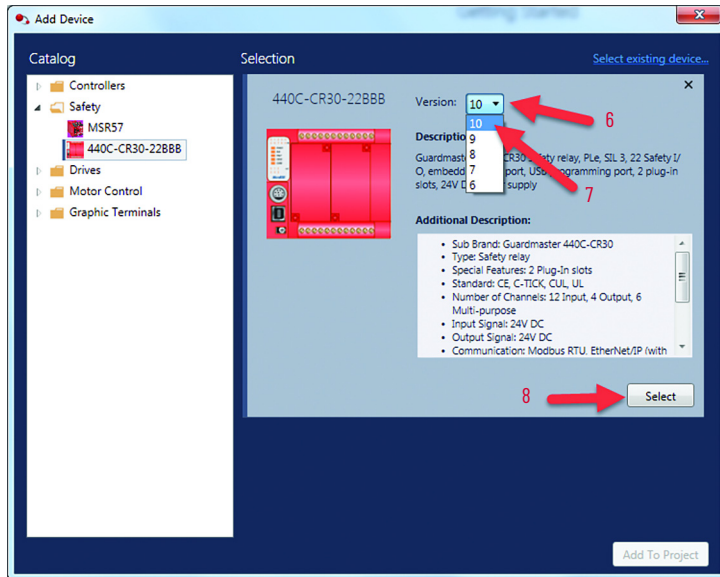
Add Device

Getting Started

Catalog

Controllers
Safety
MSR57
440C-CR30-22BBB
Drives
Motor Control
Graphic Terminals

Selection

Select existing device...

440C-CR30-22BBB

Version: 10

10
9
8
7
6

6

7

Descriptio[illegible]

Guardmast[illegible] CR30 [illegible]fety relay, PLe, SIL 3, 22 Safety I/O, embedd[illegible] port, USB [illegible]gramming port, 2 plug-in slots, 24V D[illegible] supply

Additional Description:

- Sub Brand: Guardmaster 440C-CR30
- Type: Safety relay
- Special Features: 2 Plug-In slots
- Standard: CE, C-TICK, CUL, UL
- Number of Channels: 12 Input, 4 Output, 6 Multi-purpose
- Input Signal: 24V DC
- Output Signal: 24V DC
- Communication: Modbus RTU. EtherNet/IP (with

8

Select

Add To Project